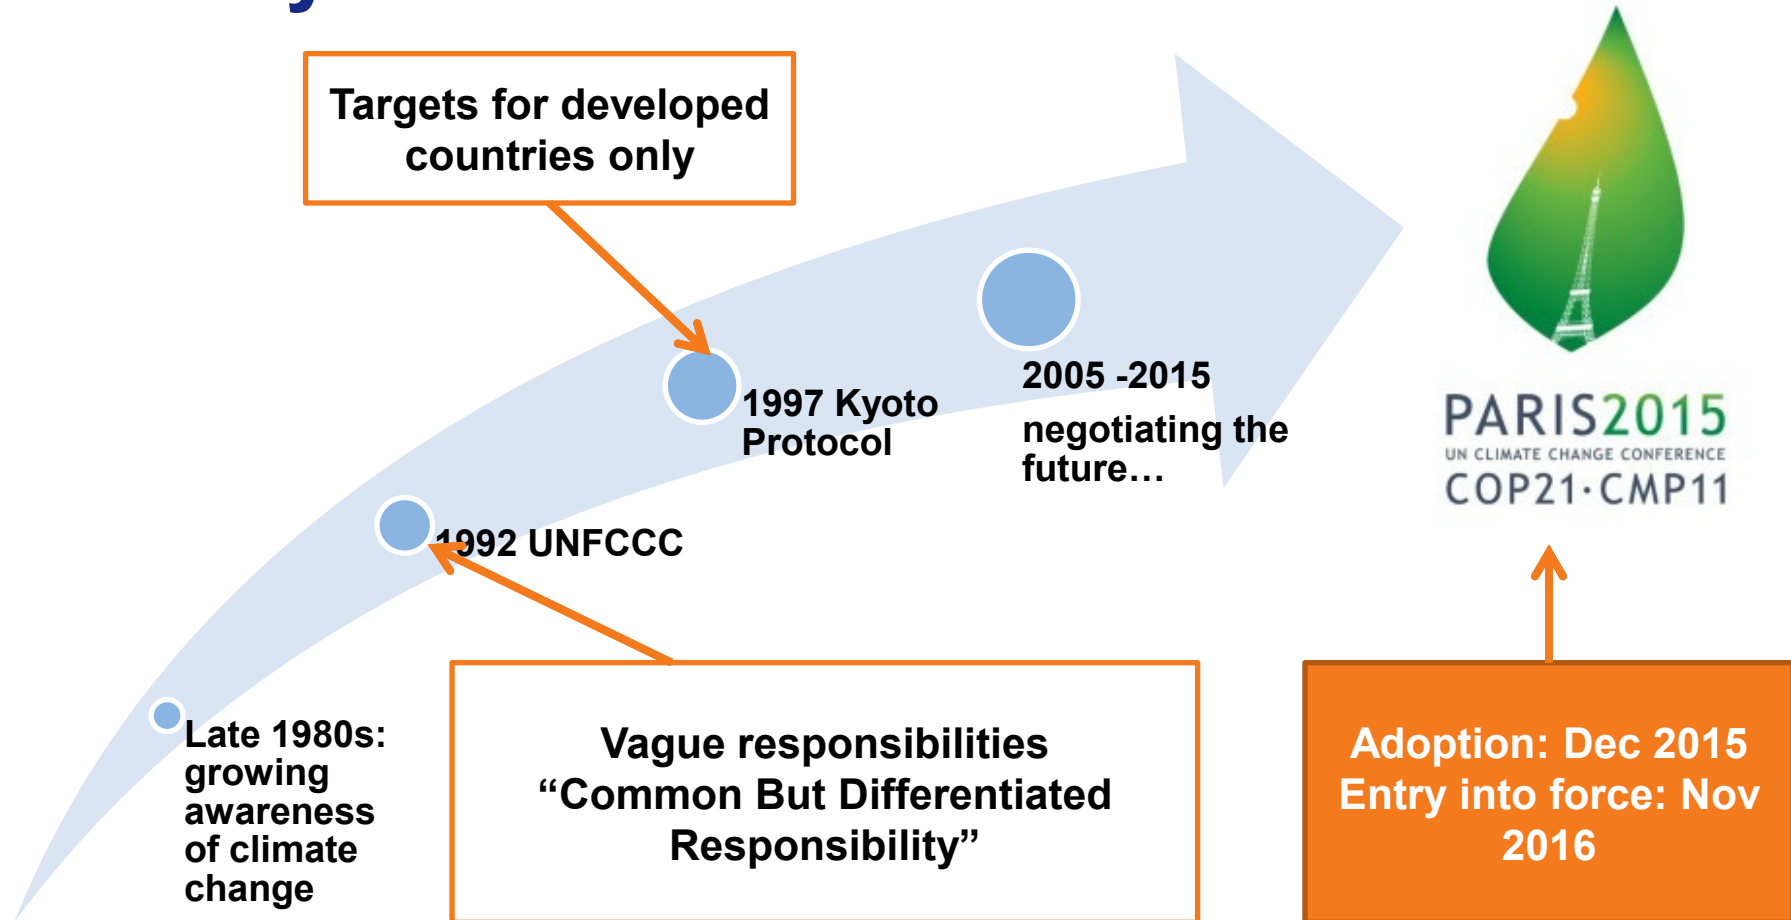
Targets for developed countries only

1997 Kyoto Protocol

2005 -2015

negotiating the future…

PARIS2015
UN CLIMATE CHANGE CONFERENCE
COP21·CMP11

1992 UNFCCC

Late 1980s: growing awareness of climate change

Vague responsibilities
“Common But Differentiated Responsibility”

Adoption: Dec 2015
Entry into force: Nov 2016